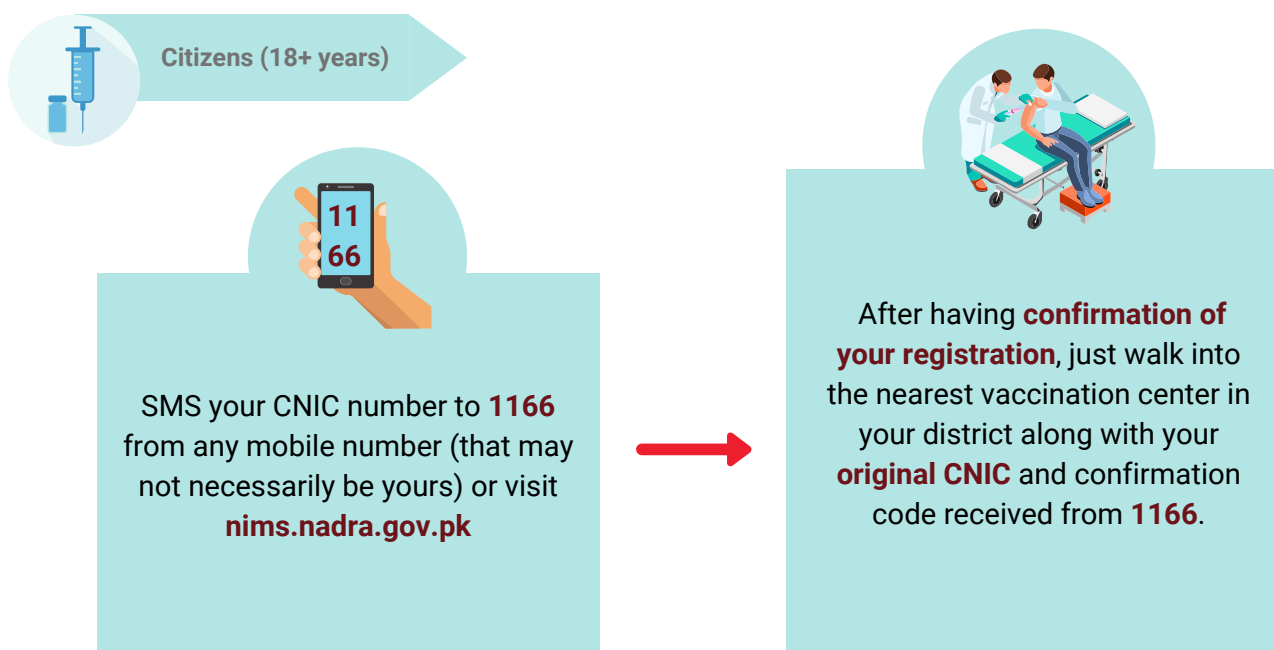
Citizens (18+ years)

11
66

SMS your CNIC number to 1166 from any mobile number (that may not necessarily be yours) or visit nims.nadra.gov.pk

After having confirmation of your registration, just walk into the nearest vaccination center in your district along with your original CNIC and confirmation code received from 1166.